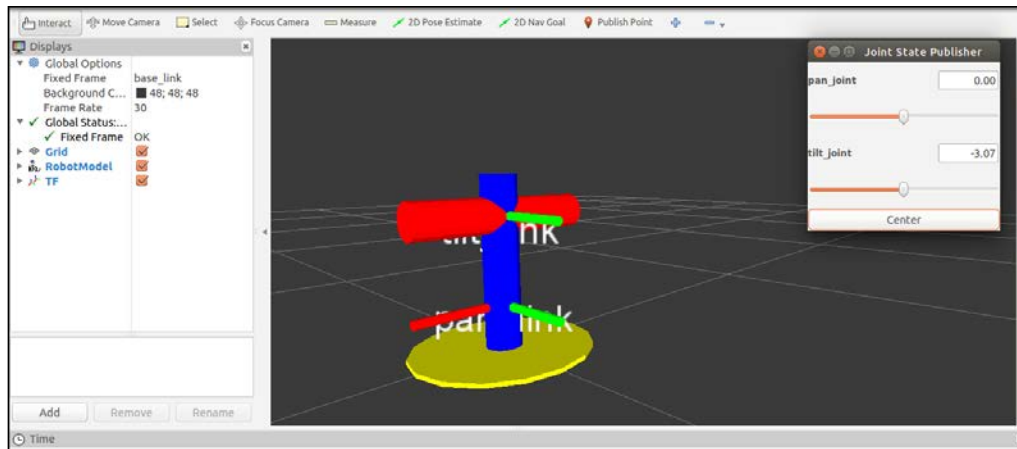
Interact Move Camera Select Focus Camera Measure 2D Pose Estimate 2D Nav Goal Publish Point

Displays
Global Options
Fixed Frame base_link
Background C... 48; 48; 48
Frame Rate 30
Global Status:...
Fixed Frame OK
Grid
RobotModel
TF

Add Remove Rename

Time

tilt_link
pan_link

Joint State Publisher
pan_joint 0.00
tilt_joint -3.07
Center